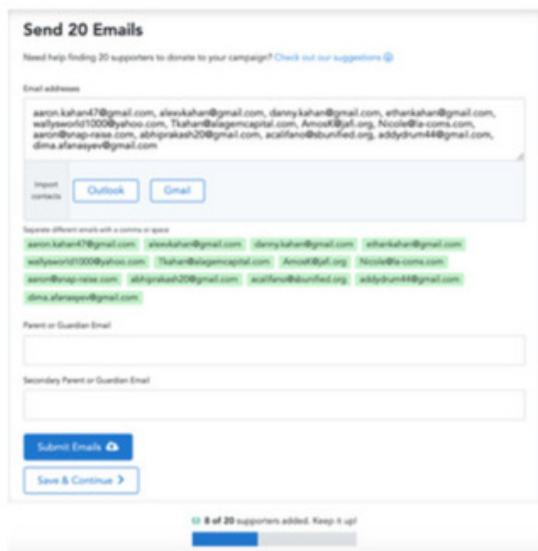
Send 20 Emails

Need help finding 20 supporters to donate to your campaign? Check out our suggestions

Email addresses

aaron.kahan47@gmail.com, alexkahan@gmail.com, danny.kahan@gmail.com, ethankahan@gmail.com, wallysworld1000@yahoo.com, Tkahan@alegemcapital.com, AmosK@jfl.org, Nicole@la-coms.com, aaron@snap-raise.com, abhiprakash20@gmail.com, acalifano@sbunified.org, addydrum44@gmail.com, dima.afanasyev@gmail.com

Import contacts

Outlook

Gmail

Separate different emails with a comma or space

aaron.kahan47@gmail.com

alexkahan@gmail.com

danny.kahan@gmail.com

ethankahan@gmail.com

wallysworld1000@yahoo.com

Tkahan@alegemcapital.com

AmosK@jfl.org

Nicole@la-coms.com

aaron@snap-raise.com

abhiprakash20@gmail.com

acalifano@sbunified.org

addydrum44@gmail.com

dima.afanasyev@gmail.com

Parent or Guardian Email

Secondary Parent or Guardian Email

Submit Emails

Save & Continue >

8 of 20 supporters added. Keep it up!